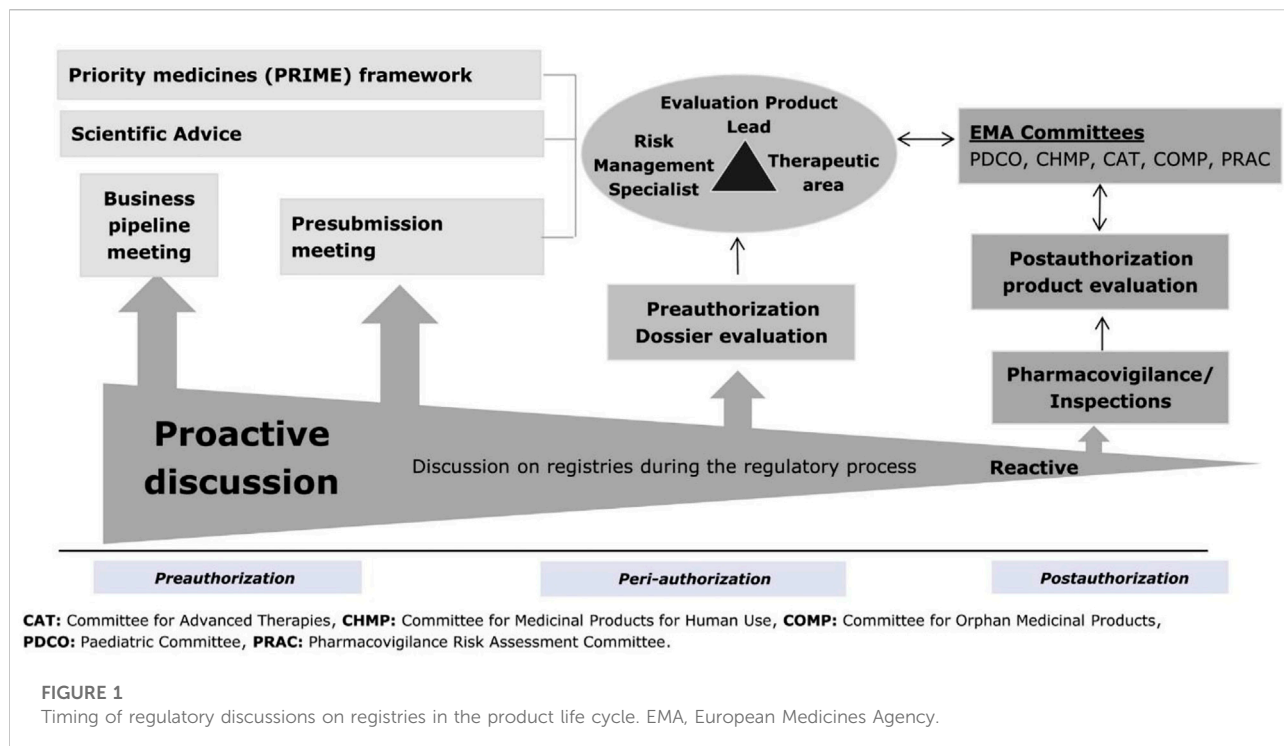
Priority medicines (PRIME) framework

Scientific Advice

Business pipeline meeting

Presubmission meeting

Evaluation Product Lead

Risk Management Specialist

Therapeutic area

EMA Committees
PDCO, CHMP, CAT, COMP, PRAC

Postauthorization product evaluation

Preauthorization Dossier evaluation

Pharmacovigilance/ Inspections

Proactive discussion

Discussion on registries during the regulatory process

Reactive

Preauthorization

Peri-authorization

Postauthorization

**CAT:** Committee for Advanced Therapies, **CHMP:** Committee for Medicinal Products for Human Use, **COMP:** Committee for Orphan Medicinal Products, **PDCO:** Paediatric Committee, **PRAC:** Pharmacovigilance Risk Assessment Committee.

FIGURE 1
Timing of regulatory discussions on registries in the product life cycle. EMA, European Medicines Agency.